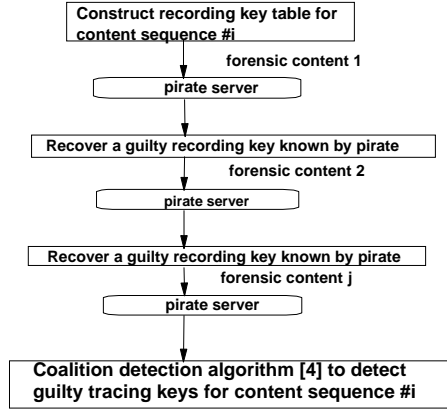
Construct recording key table for content sequence #i

forensic content 1

pirate server

Recover a guilty recording key known by pirate

forensic content 2

pirate server

Recover a guilty recording key known by pirate

forensic content j

pirate server

Coalition detection algorithm [4] to detect guilty tracing keys for content sequence #i